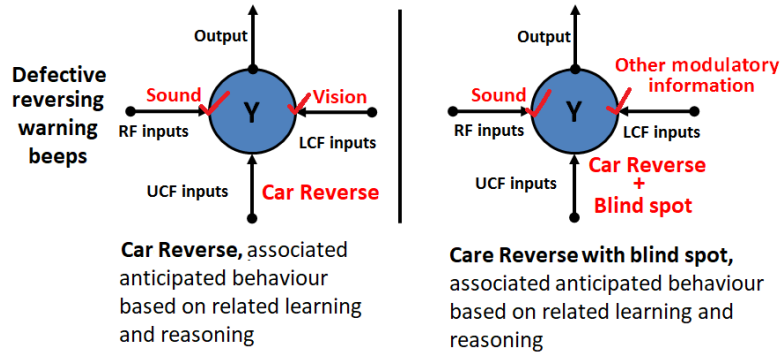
Defective reversing warning beeps

Output

Sound

Y

Vision

RF inputs

LCF inputs

UCF inputs

Car Reverse

**Car Reverse,** associated anticipated behaviour based on related learning and reasoning

Output

Sound

Y

Other modulatory information

RF inputs

LCF inputs

UCF inputs

Car Reverse + Blind spot

**Care Reverse with blind spot,** associated anticipated behaviour based on related learning and reasoning